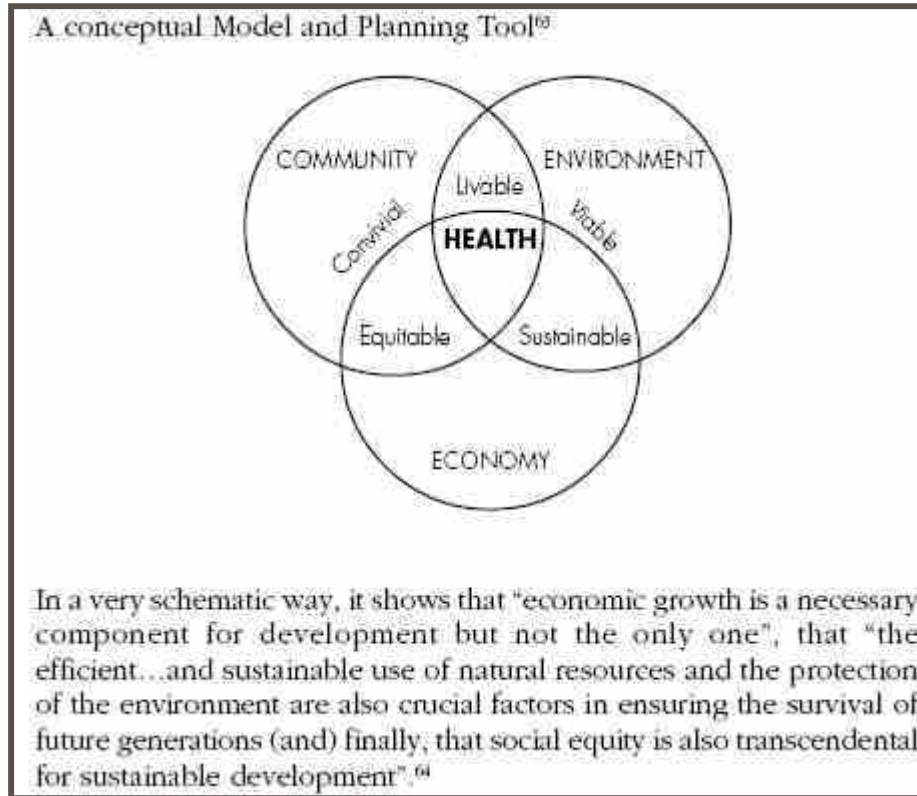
A conceptual Model and Planning Tool$^{63}$

COMMUNITY

ENVIRONMENT

Livable

Convivial

HEALTH

Viable

Equitable

Sustainable

ECONOMY

In a very schematic way, it shows that "economic growth is a necessary component for development but not the only one", that "the efficient…and sustainable use of natural resources and the protection of the environment are also crucial factors in ensuring the survival of future generations (and) finally, that social equity is also transcendental for sustainable development".$^{64}$